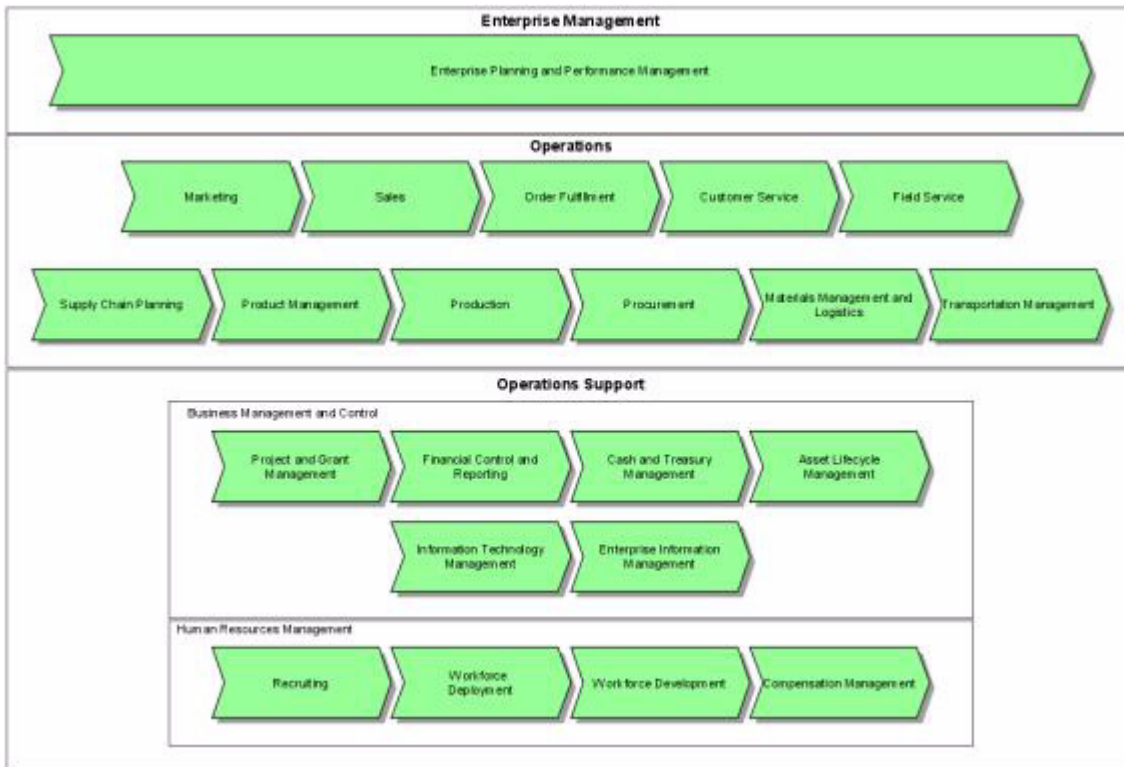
Enterprise Management

Enterprise Planning and Performance Management

Operations

Marketing

Sales

Order Fulfillment

Customer Service

Field Service

Supply Chain Planning

Product Management

Production

Procurement

Materials Management and Logistics

Transportation Management

Operations Support

Business Management and Control

Project and Grant Management

Financial Control and Reporting

Cash and Treasury Management

Asset Lifecycle Management

Information Technology Management

Enterprise Information Management

Human Resources Management

Recruiting

Workforce Deployment

Workforce Development

Compensation Management